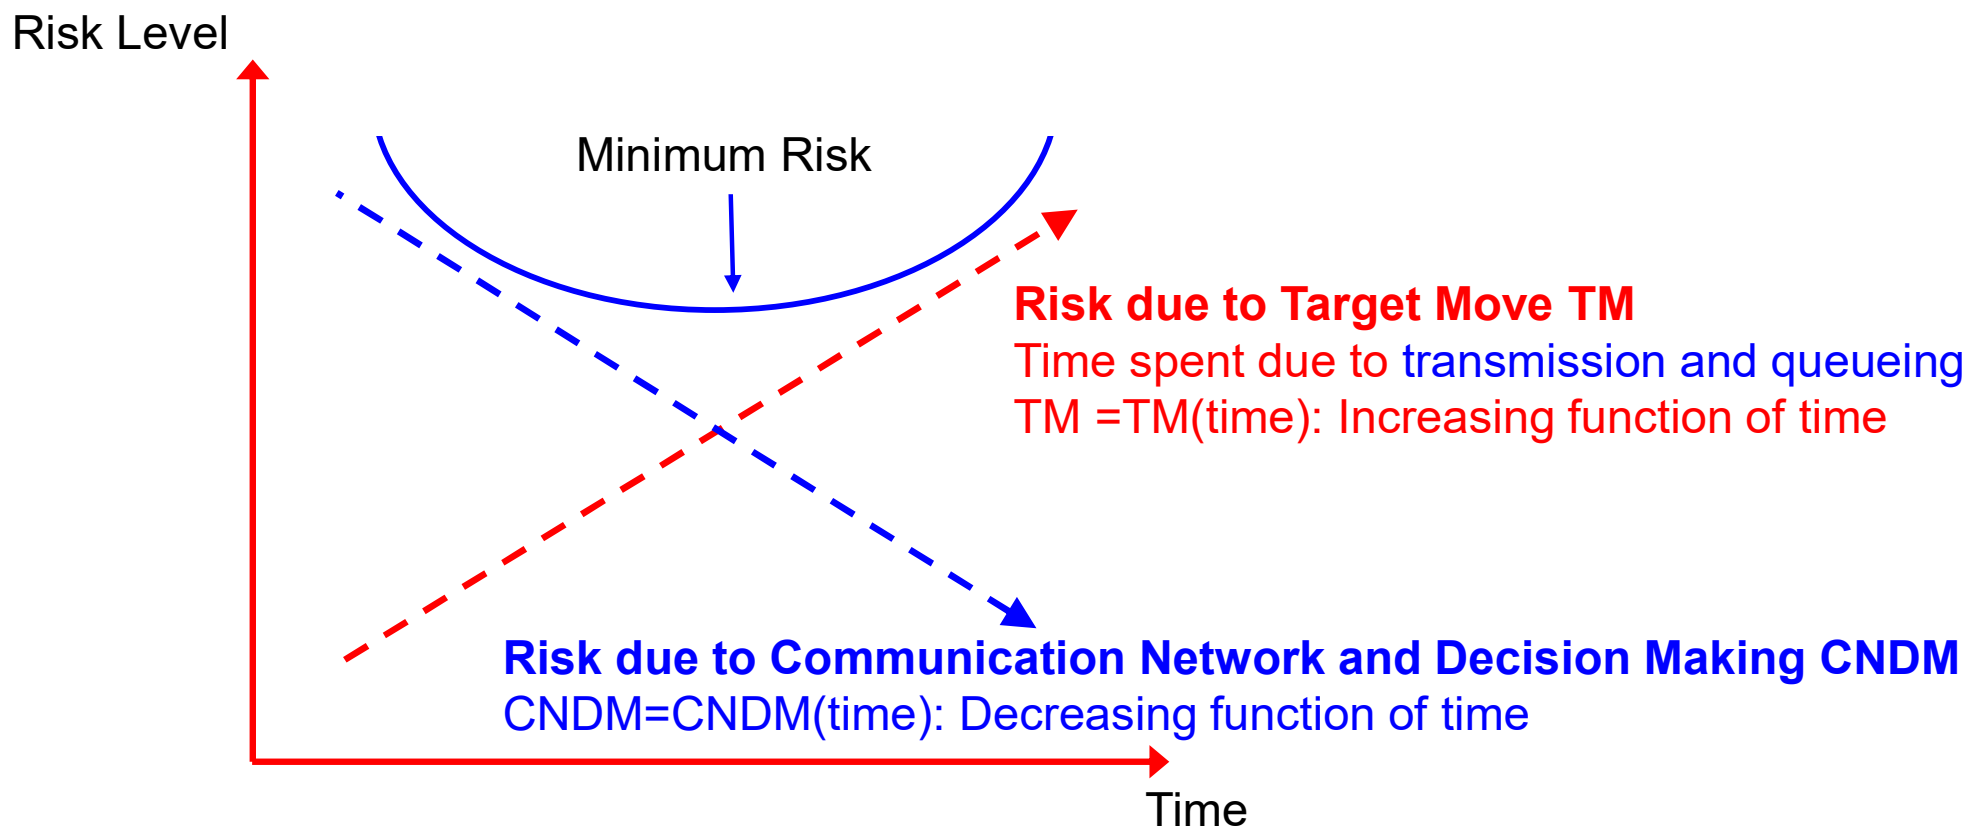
Risk Level

Minimum Risk

Risk due to Target Move TM
Time spent due to transmission and queueing
TM =TM(time): Increasing function of time

Risk due to Communication Network and Decision Making CNDM
CNDM=CNDM(time): Decreasing function of time

Time